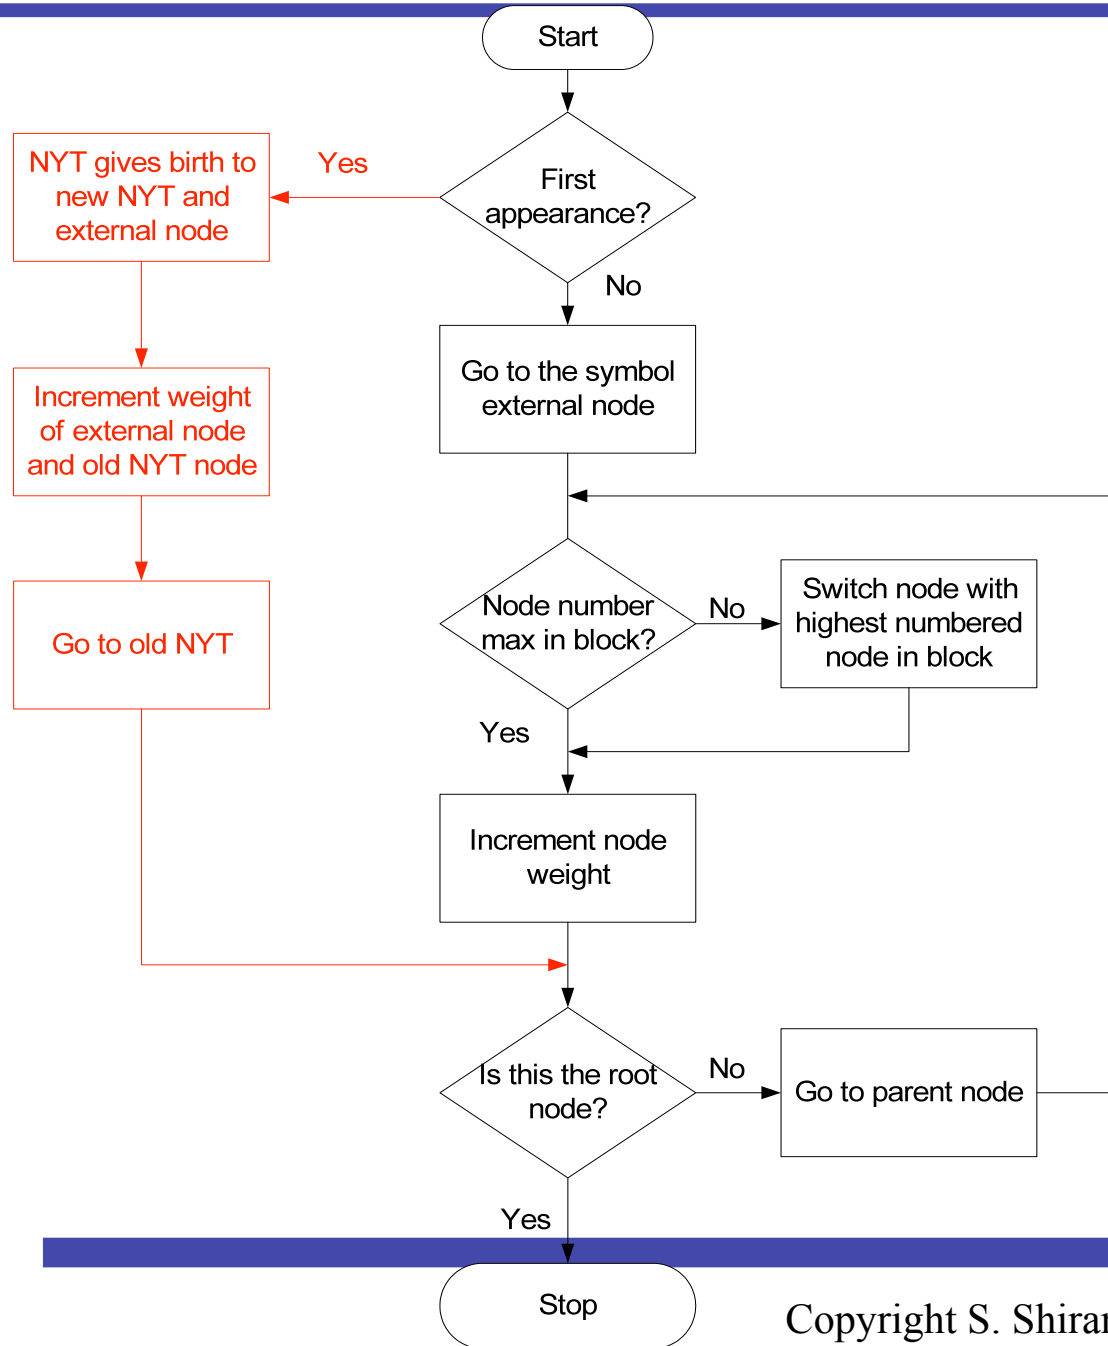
Start

First appearance?

Yes

NYT gives birth to new NYT and external node

No

Go to the symbol external node

Increment weight of external node and old NYT node

Node number max in block?

No

Switch node with highest numbered node in block

Go to old NYT

Yes

Increment node weight

Is this the root node?

No

Go to parent node

Yes

Stop

Copyright S. Shira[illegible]